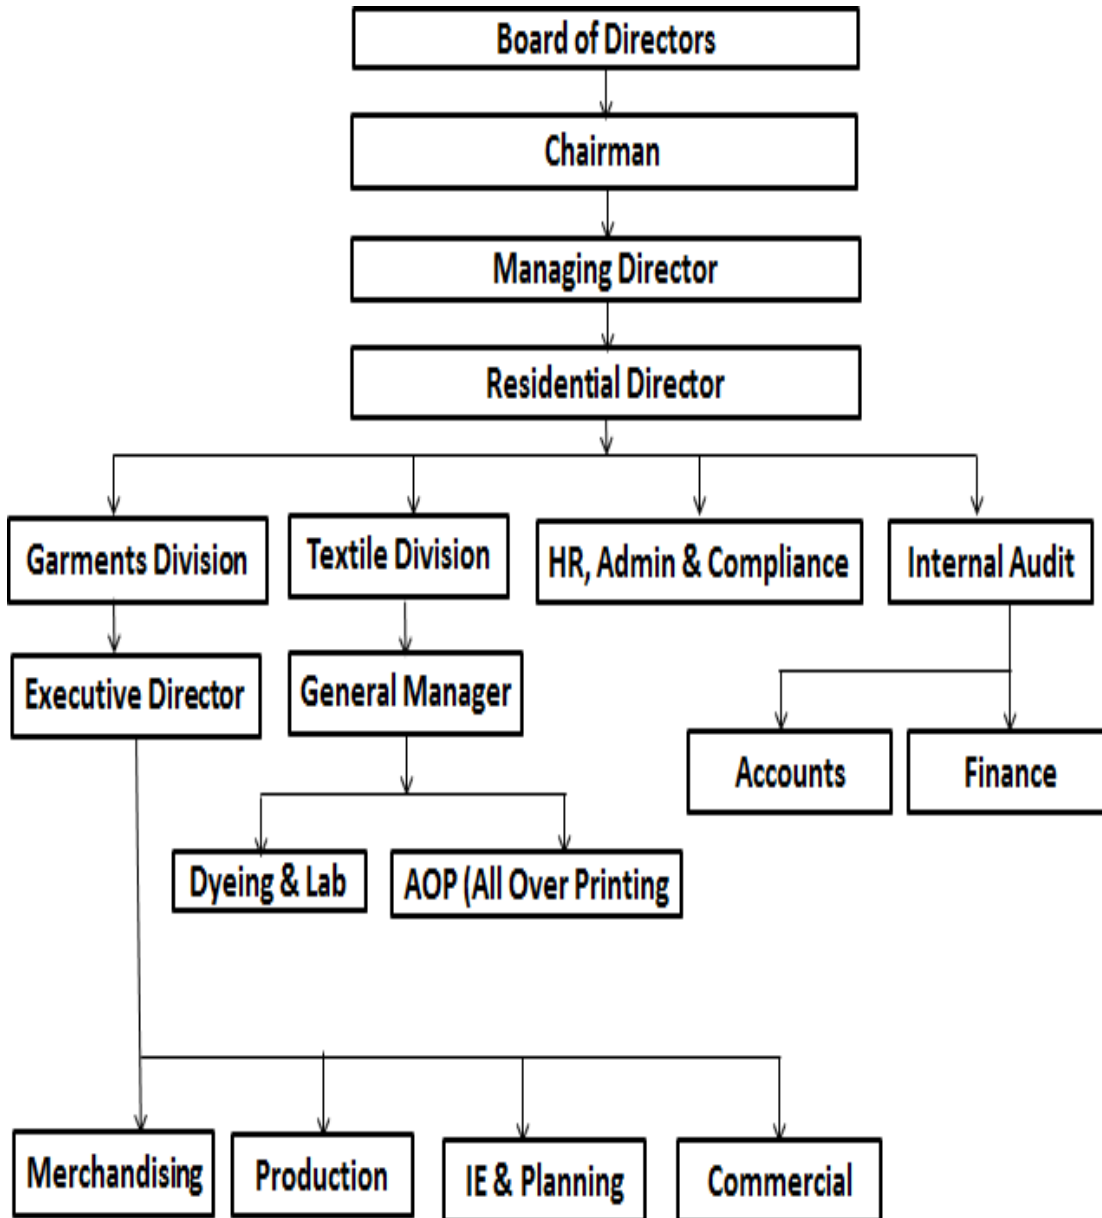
Board of Directors

Chairman

Managing Director

Residential Director

Garments Division

Textile Division

HR, Admin & Compliance

Internal Audit

Executive Director

General Manager

Accounts

Finance

Dyeing & Lab

AOP (All Over Printing

Merchandising

Production

IE & Planning

Commercial